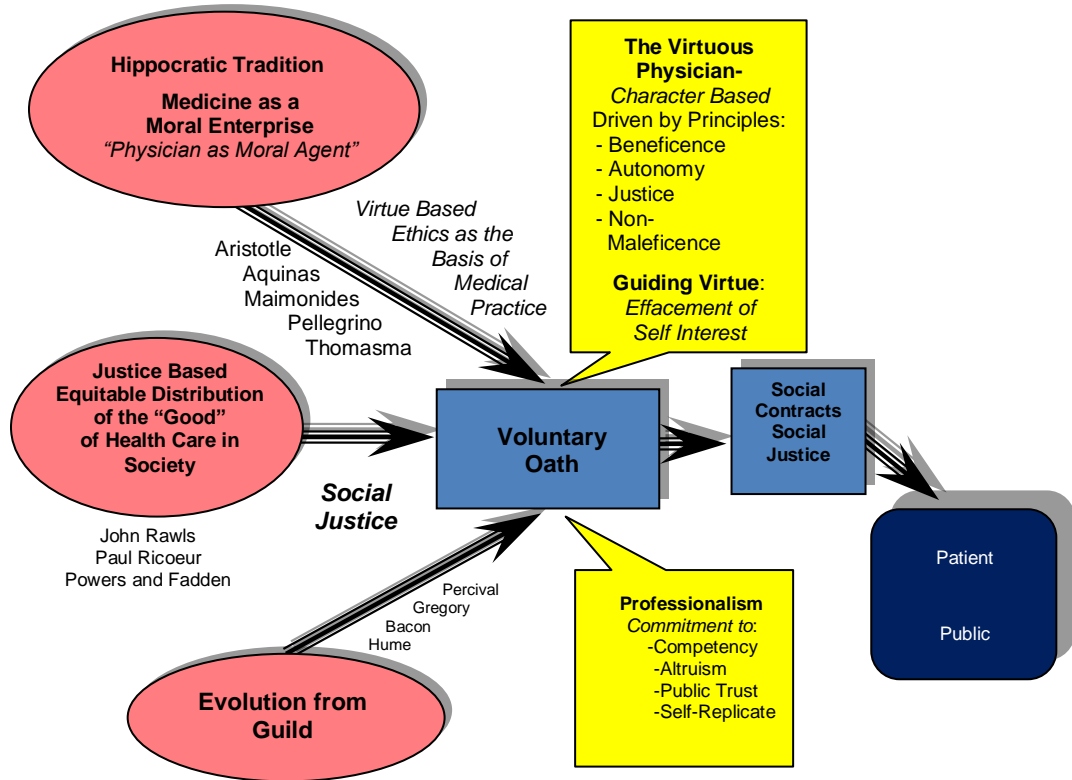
Hippocratic Tradition

Medicine as a Moral Enterprise
"Physician as Moral Agent"

Virtue Based Ethics as the Basis of Medical Practice

Aristotle
Aquinas
Maimonides
Pellegrino
Thomasma

The Virtuous Physician-
Character Based
Driven by Principles:
- Beneficence
- Autonomy
- Justice
- Non-Maleficence

Guiding Virtue:
Effacement of Self Interest

Justice Based Equitable Distribution of the "Good" of Health Care in Society

Voluntary Oath

Social Contracts Social Justice

Social Justice

John Rawls
Paul Ricoeur
Powers and Fadden

Patient

Public

Percival
Gregory
Bacon
Hume

Professionalism
Commitment to:
-Competency
-Altruism
-Public Trust
-Self-Replicate

Evolution from Guild